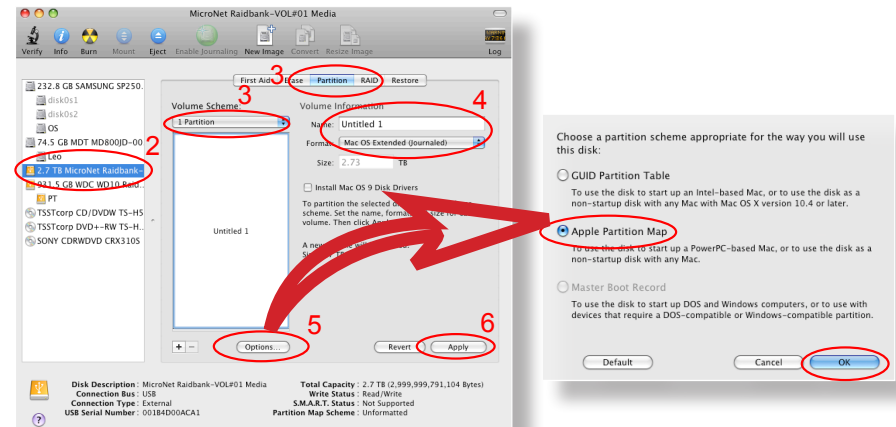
MicroNet Raidbank-VOL#01 Media

Verify Info Burn Mount Eject Enable Journaling New Image Convert Resize Image Log

232.8 GB SAMSUNG SP250...
disk0s1
disk0s2
OS
74.5 GB MDT MD800JD-00...
Leo
2.7 TB MicroNet Raidbank...
931.5 GB WDC WD10 Raid...
PT
TSSTcorp CD/DVDW TS-H5...
TSSTcorp DVD+-RW TS-H...
SONY CDRWDVD CRX310S

2

First Aid Erase Partition RAID Restore

3

Volume Scheme:

3

1 Partition

Volume Information

4

Name: Untitled 1

Format: Mac OS Extended (Journaled)

Size: 2.73 TB

Install Mac OS 9 Disk Drivers

To partition the selected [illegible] scheme. Set the name, format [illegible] size for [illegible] volume. Then click Ap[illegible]

A new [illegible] Si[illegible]

Untitled 1

+ −

Options...

5

Revert

Apply

6

Disk Description : MicroNet Raidbank-VOL#01 Media
Connection Bus : USB
Connection Type : External
USB Serial Number : 001B4D00ACA1

Total Capacity : 2.7 TB (2,999,999,791,104 Bytes)
Write Status : Read/Write
S.M.A.R.T. Status : Not Supported
Partition Map Scheme : Unformatted

Choose a partition scheme appropriate for the way you will use this disk:

GUID Partition Table
To use the disk to start up an Intel-based Mac, or to use the disk as a non-startup disk with any Mac with Mac OS X version 10.4 or later.

Apple Partition Map
To use the disk to start up a PowerPC-based Mac, or to use the disk as a non-startup disk with any Mac.

Master Boot Record
To use the disk to start up DOS and Windows computers, or to use with devices that require a DOS-compatible or Windows-compatible partition.

Default

Cancel

OK